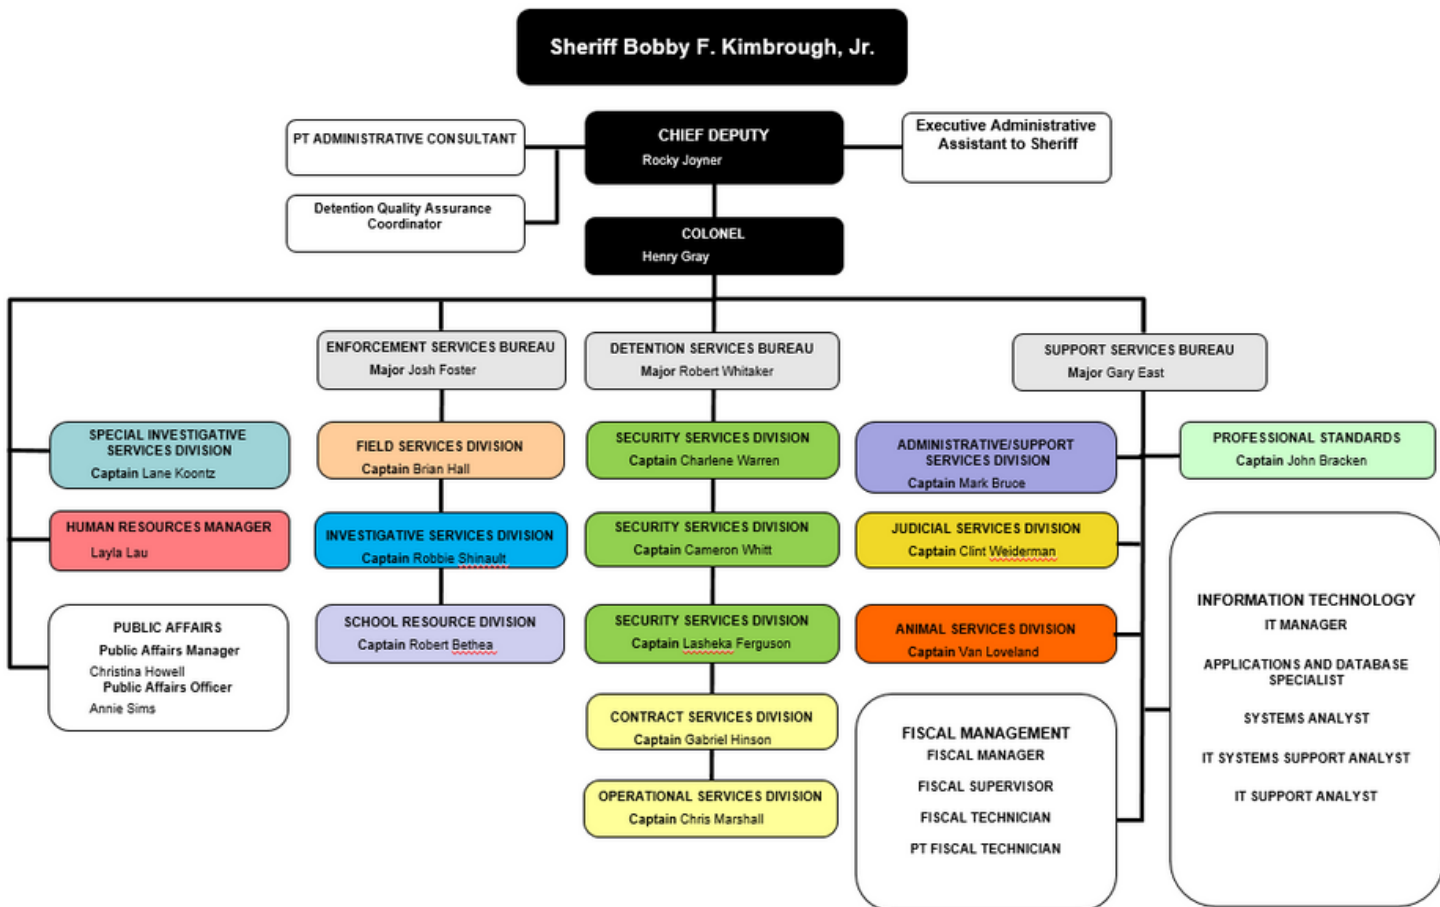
Sheriff Bobby F. Kimbrough, Jr.

PT ADMINISTRATIVE CONSULTANT

CHIEF DEPUTY
Rocky Joyner

Executive Administrative Assistant to Sheriff

Detention Quality Assurance Coordinator

COLONEL
Henry Gray

ENFORCEMENT SERVICES BUREAU
Major Josh Foster

DETENTION SERVICES BUREAU
Major Robert Whitaker

SUPPORT SERVICES BUREAU
Major Gary East

SPECIAL INVESTIGATIVE SERVICES DIVISION
Captain Lane Koontz

HUMAN RESOURCES MANAGER
Layla Lau

PUBLIC AFFAIRS
Public Affairs Manager
Christina Howell
Public Affairs Officer
Annie Sims

FIELD SERVICES DIVISION
Captain Brian Hall

INVESTIGATIVE SERVICES DIVISION
Captain Robbie Shinault

SCHOOL RESOURCE DIVISION
Captain Robert Bethea

SECURITY SERVICES DIVISION
Captain Charlene Warren

SECURITY SERVICES DIVISION
Captain Cameron Whitt

SECURITY SERVICES DIVISION
Captain Lasheka Ferguson

CONTRACT SERVICES DIVISION
Captain Gabriel Hinson

OPERATIONAL SERVICES DIVISION
Captain Chris Marshall

ADMINISTRATIVE/SUPPORT SERVICES DIVISION
Captain Mark Bruce

JUDICIAL SERVICES DIVISION
Captain Clint Weiderman

ANIMAL SERVICES DIVISION
Captain Van Loveland

FISCAL MANAGEMENT
FISCAL MANAGER
FISCAL SUPERVISOR
FISCAL TECHNICIAN
PT FISCAL TECHNICIAN

PROFESSIONAL STANDARDS
Captain John Bracken

INFORMATION TECHNOLOGY
IT MANAGER
APPLICATIONS AND DATABASE SPECIALIST
SYSTEMS ANALYST
IT SYSTEMS SUPPORT ANALYST
IT SUPPORT ANALYST